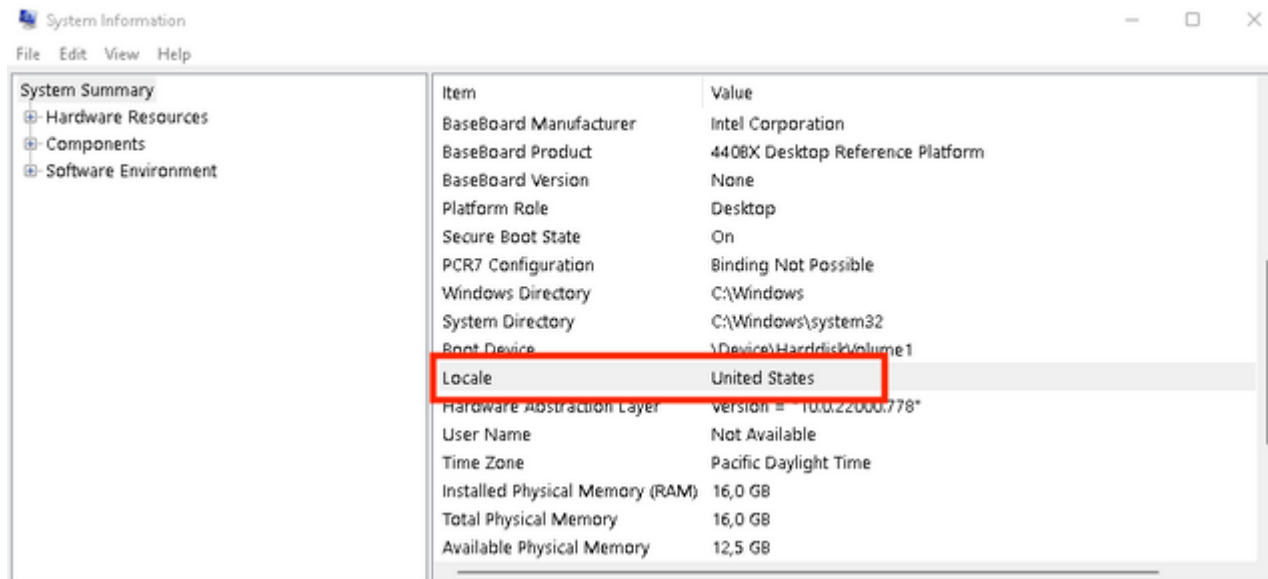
System Information

File Edit View Help

System Summary
Hardware Resources
Components
Software Environment

| Item | Value |
|---|---|
| BaseBoard Manufacturer | Intel Corporation |
| BaseBoard Product | 440BX Desktop Reference Platform |
| BaseBoard Version | None |
| Platform Role | Desktop |
| Secure Boot State | On |
| PCR7 Configuration | Binding Not Possible |
| Windows Directory | C:\Windows |
| System Directory | C:\Windows\system32 |
| Boot Device | \Device\HarddiskVolume1 |
| Locale | United States |
| Hardware Abstraction Layer | Version = "10.0.22000.778" |
| User Name | Not Available |
| Time Zone | Pacific Daylight Time |
| Installed Physical Memory (RAM) | 16,0 GB |
| Total Physical Memory | 16,0 GB |
| Available Physical Memory | 12,5 GB |